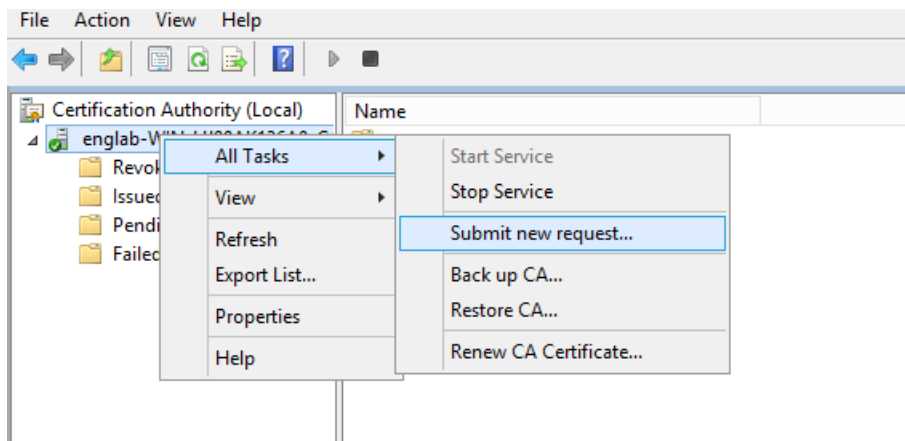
File Action View Help

Certification Authority (Local)
englab-W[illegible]
Revok
Issued
Pendi
Failed

Name

All Tasks
View
Refresh
Export List...
Properties
Help

Start Service
Stop Service
Submit new request...
Back up CA...
Restore CA...
Renew CA Certificate...